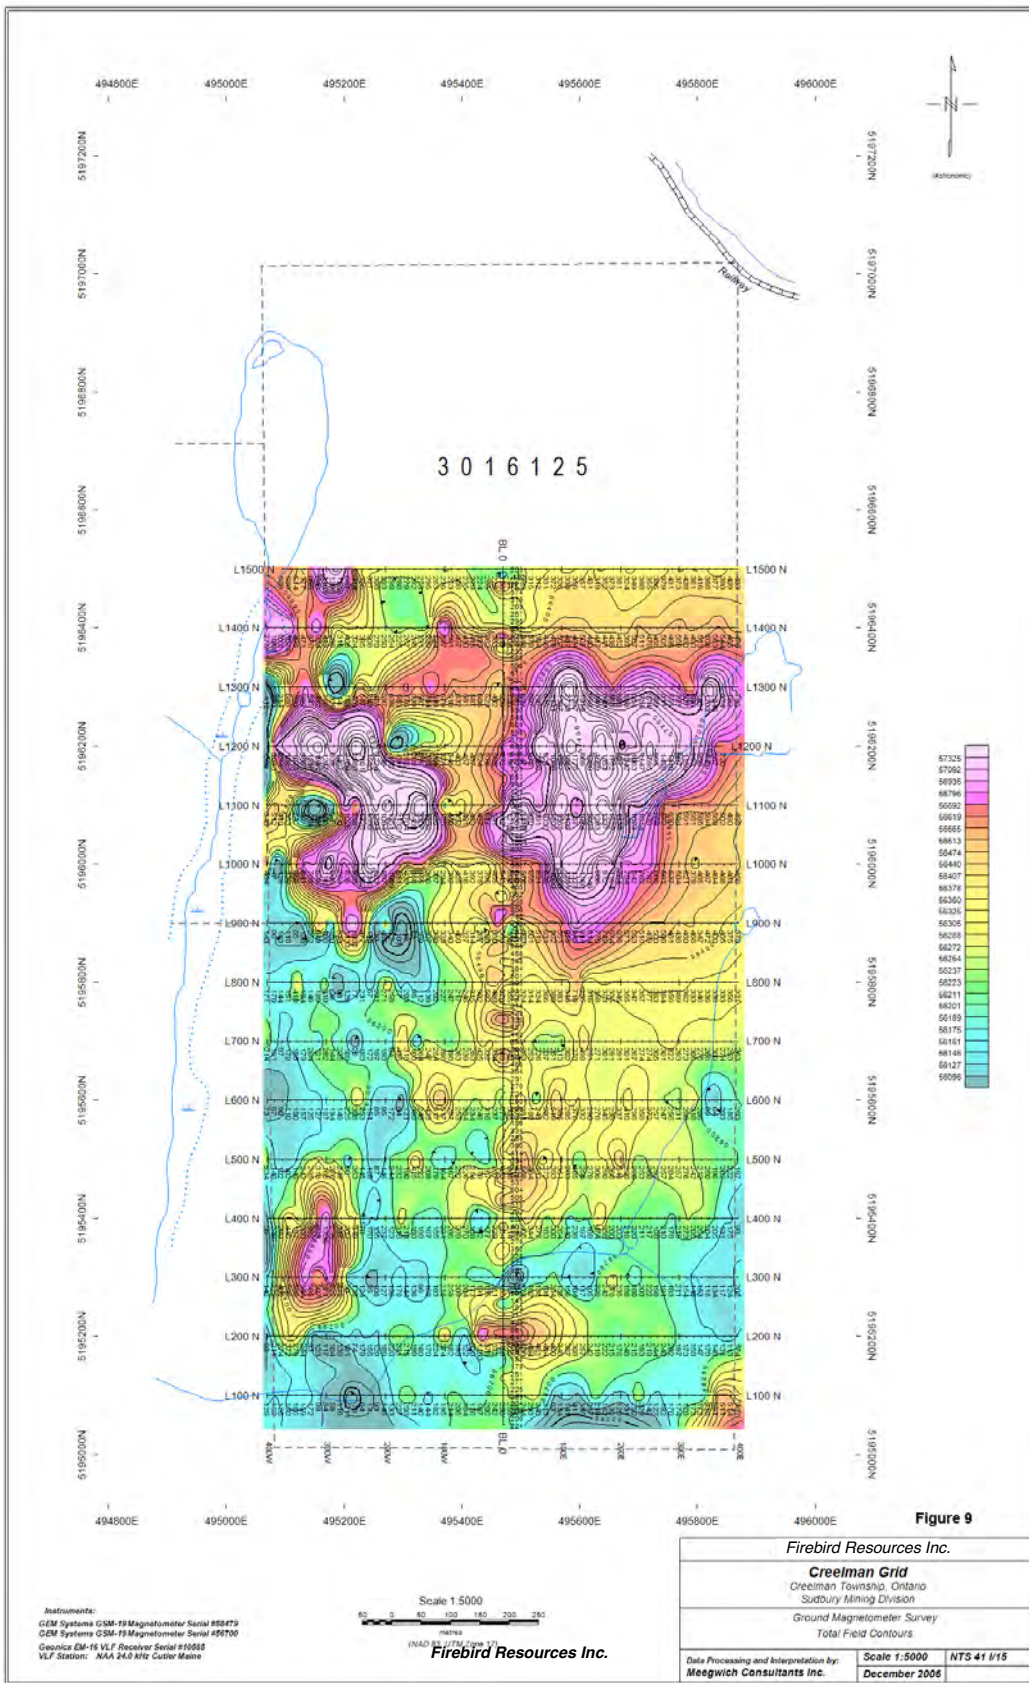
494800E 495000E 495200E 495400E 495600E 495800E 496000E

5197200N 5197000N 5196800N 5196600N 5196400N 5196200N 5196000N 5195800N 5195600N 5195400N 5195200N 5195000N

N

(Astronomic)

Railway

3 0 1 6 1 2 5

BL 0

L1500 N L1400 N L1300 N L1200 N L1100 N L1000 N L900 N L800 N L700 N L600 N L500 N L400 N L300 N L200 N L100 N

400W 300W 200W 100W BL 0 100E 200E 300E 400E

57325
57062
56935
56796
56692
56619
56565
56513
56474
56440
56407
56378
56360
56326
56305
56288
56272
56254
56237
56223
56211
56201
56189
56175
56161
56146
56127
56096

Figure 9

Firebird Resources Inc.

Creelman Grid
Creelman Township, Ontario
Sudbury Mining Division

Ground Magnetometer Survey
Total Field Contours

Data Processing and Interpretation by:
Meegwich Consultants Inc.

Scale 1:5000
NTS 41 I/15
December 2006

Instruments:
GEM Systems GSM-19 Magnetometer Serial #58479
GEM Systems GSM-19 Magnetometer Serial #56700
Geonics EM-16 VLF Receiver Serial #10688
VLF Station: NAA 24.0 kHz Cutler Maine

Scale 1:5000
50 0 50 100 150 200 250
metres
(NAD 83, UTM Zone 17)

Firebird Resources Inc.